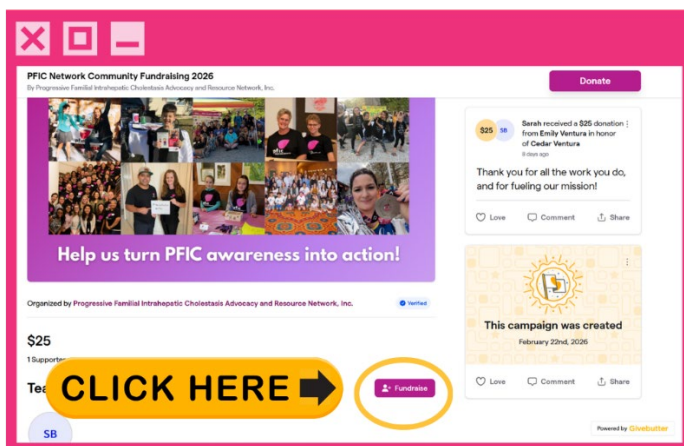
PFIC Network Community Fundraising 2026

By Progressive Familial Intrahepatic Cholestasis Advocacy and Resource Network, Inc.

Donate

Help us turn PFIC awareness into action!

Organized by Progressive Familial Intrahepatic Cholestasis Advocacy and Resource Network, Inc.

Verified

$25

1 Supporte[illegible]

Tea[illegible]

CLICK HERE

Fundraise

SB

$25 SB

Sarah received a $25 donation from Emily Ventura in honor of Cedar Ventura

8 days ago

Thank you for all the work you do, and for fueling our mission!

Love Comment Share

This campaign was created

February 22nd, 2026

Love Comment Share

Powered by Givebutter